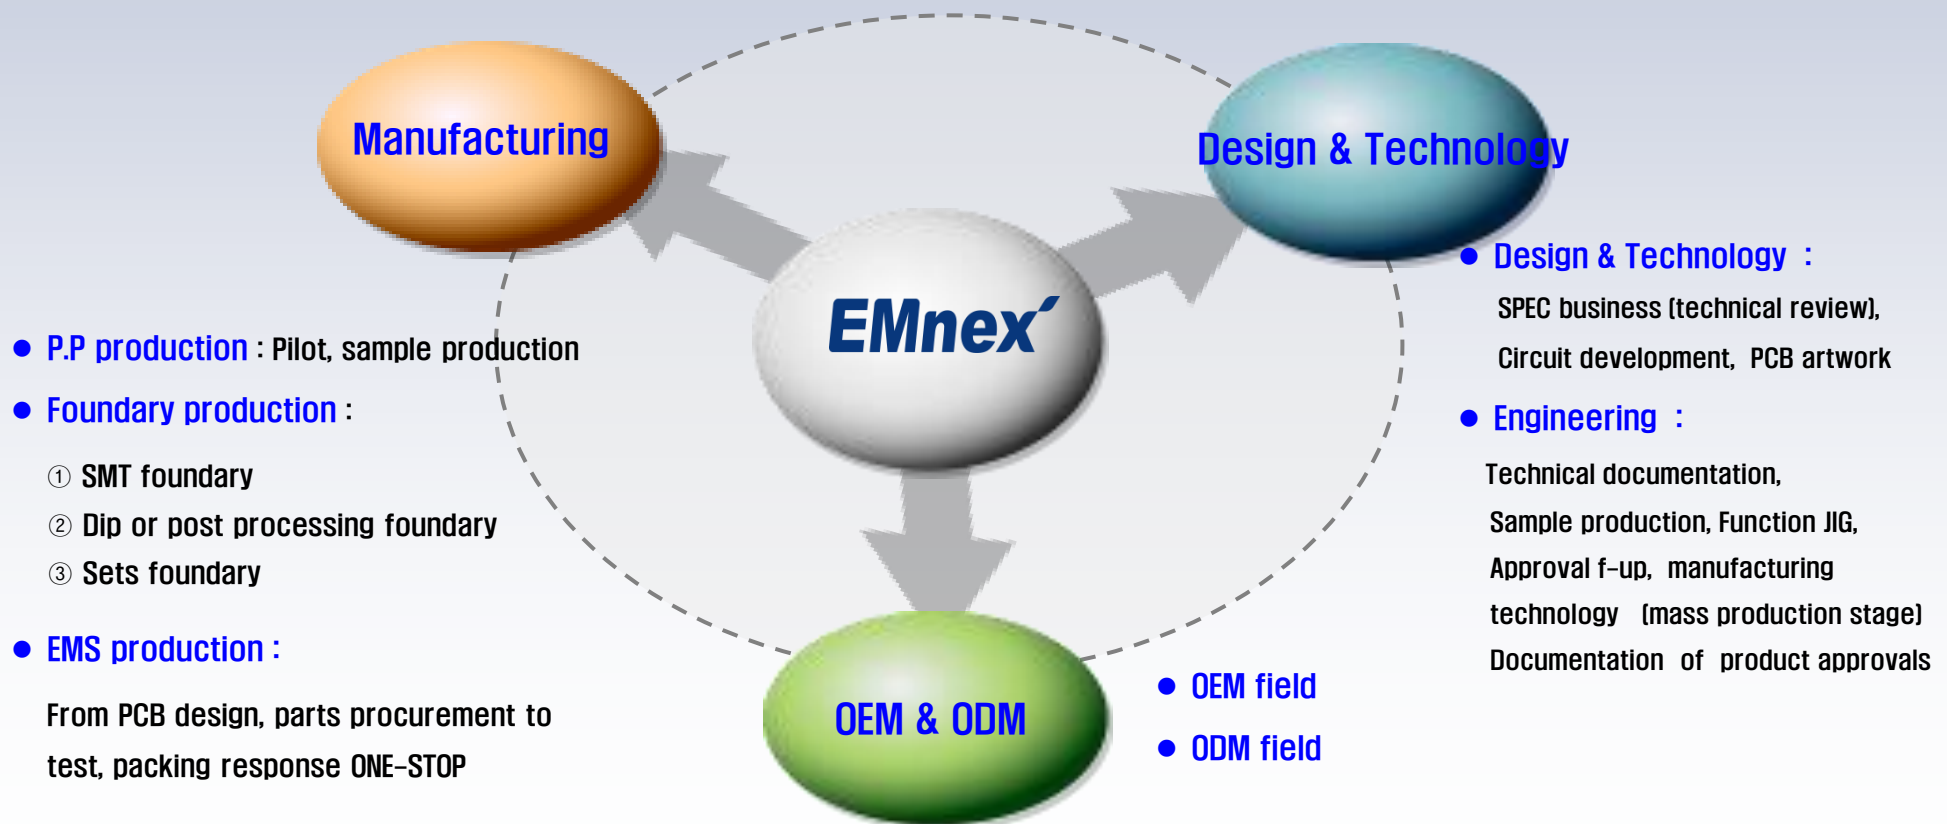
Manufacturing

Design & Technology

EMnex

OEM & ODM

● P.P production : Pilot, sample production

● Foundary production :

① SMT foundary

② Dip or post processing foundary

③ Sets foundary

● EMS production :

From PCB design, parts procurement to test, packing response ONE-STOP

● Design & Technology :

SPEC business (technical review), Circuit development, PCB artwork

● Engineering :

Technical documentation, Sample production, Function JIG, Approval f-up, manufacturing technology (mass production stage) Documentation of product approvals

● OEM field

● ODM field